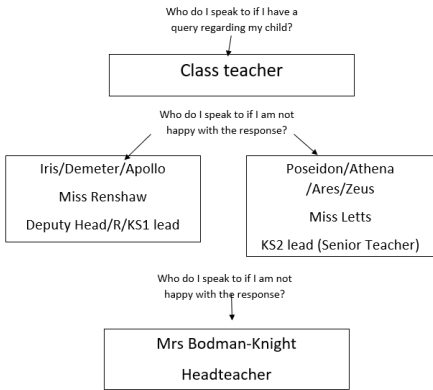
Who do I speak to if I have a query regarding my child?

Class teacher

Who do I speak to if I am not happy with the response?

Iris/Demeter/Apollo

Miss Renshaw

Deputy Head/R/KS1 lead

Poseidon/Athena /Ares/Zeus

Miss Letts

KS2 lead (Senior Teacher)

Who do I speak to if I am not happy with the response?

Mrs Bodman-Knight

Headteacher